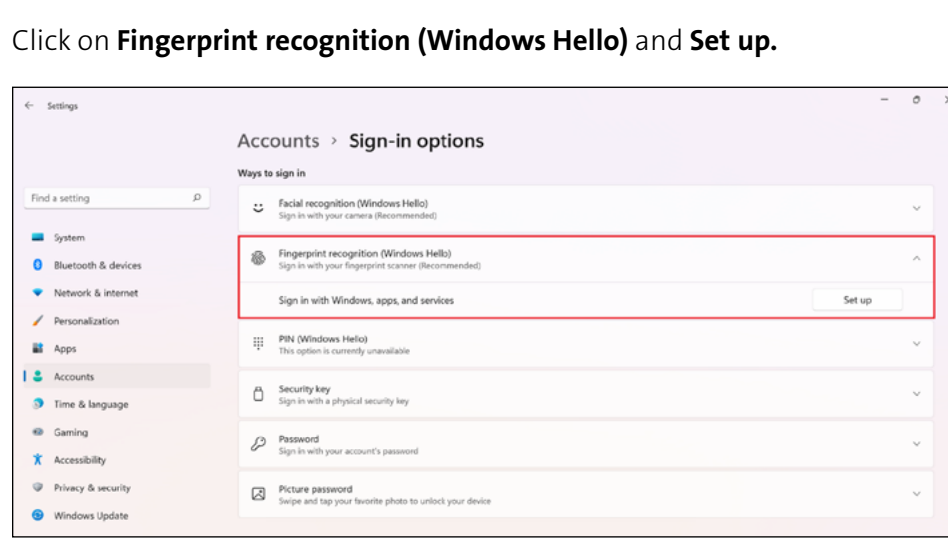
Click on **Fingerprint recognition (Windows Hello)** and **Set up.**

Settings

Find a setting

System
Bluetooth & devices
Network & internet
Personalization
Apps
Accounts
Time & language
Gaming
Accessibility
Privacy & security
Windows Update

Accounts › Sign-in options

Ways to sign in

Facial recognition (Windows Hello)
Sign in with your camera (Recommended)

Fingerprint recognition (Windows Hello)
Sign in with your fingerprint scanner (Recommended)

Sign in with Windows, apps, and services
Set up

PIN (Windows Hello)
This option is currently unavailable

Security key
Sign in with a physical security key

Password
Sign in with your account's password

Picture password
Swipe and tap your favorite photo to unlock your device